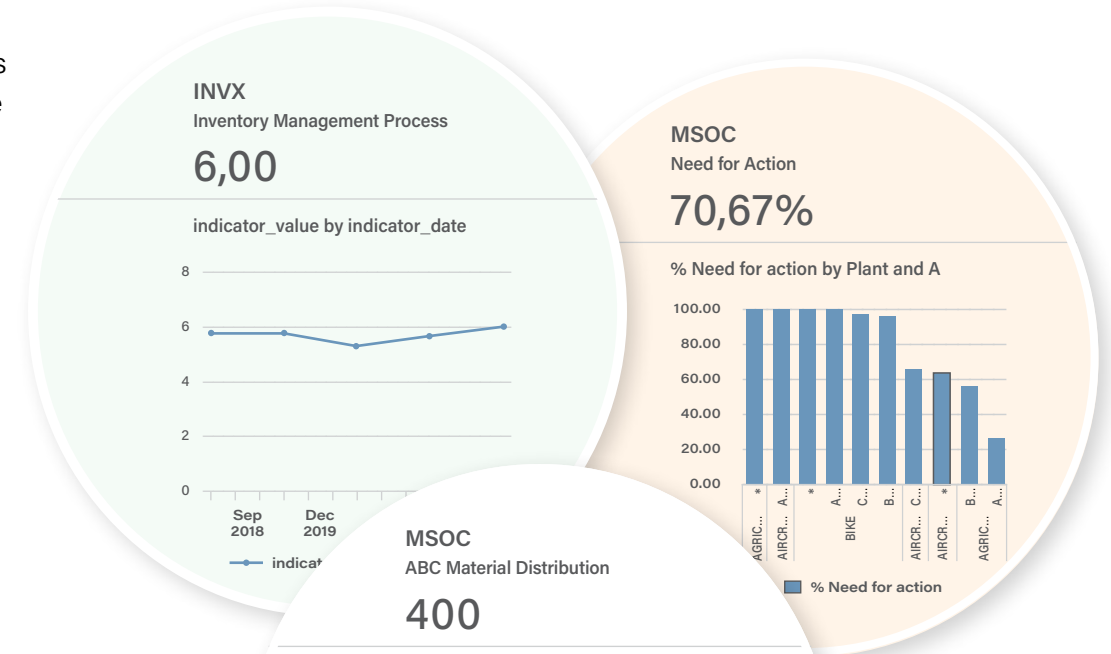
s
e

INVX
Inventory Management Process
6,00

indicator_value by indicator_date

8
6
4
2
0

Sep 2018
Dec 2019

indicat

MSOC
Need for Action
70,67%

% Need for action by Plant and A

100.00
80.00
60.00
40.00
20.00
0.00

*
A...
*
A...
C...
B...
C...
*
B...
A...
AGRIC...
AIRCR...
BIKE
AIRCR...
AIRCR...
AGRIC...

% Need for action

MSOC
ABC Material Distribution
400